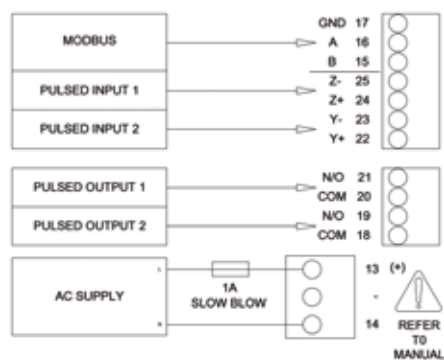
MODBUS

PULSED INPUT 1

PULSED INPUT 2

GND 17
A 16
B 15
Z- 25
Z+ 24
Y- 23
Y+ 22

PULSED OUTPUT 1

PULSED OUTPUT 2

N/O 21
COM 20
N/O 19
COM 18

AC SUPPLY

L

N

1A
SLOW BLOW

13 (+)
-
14

REFER
TO
MANUAL